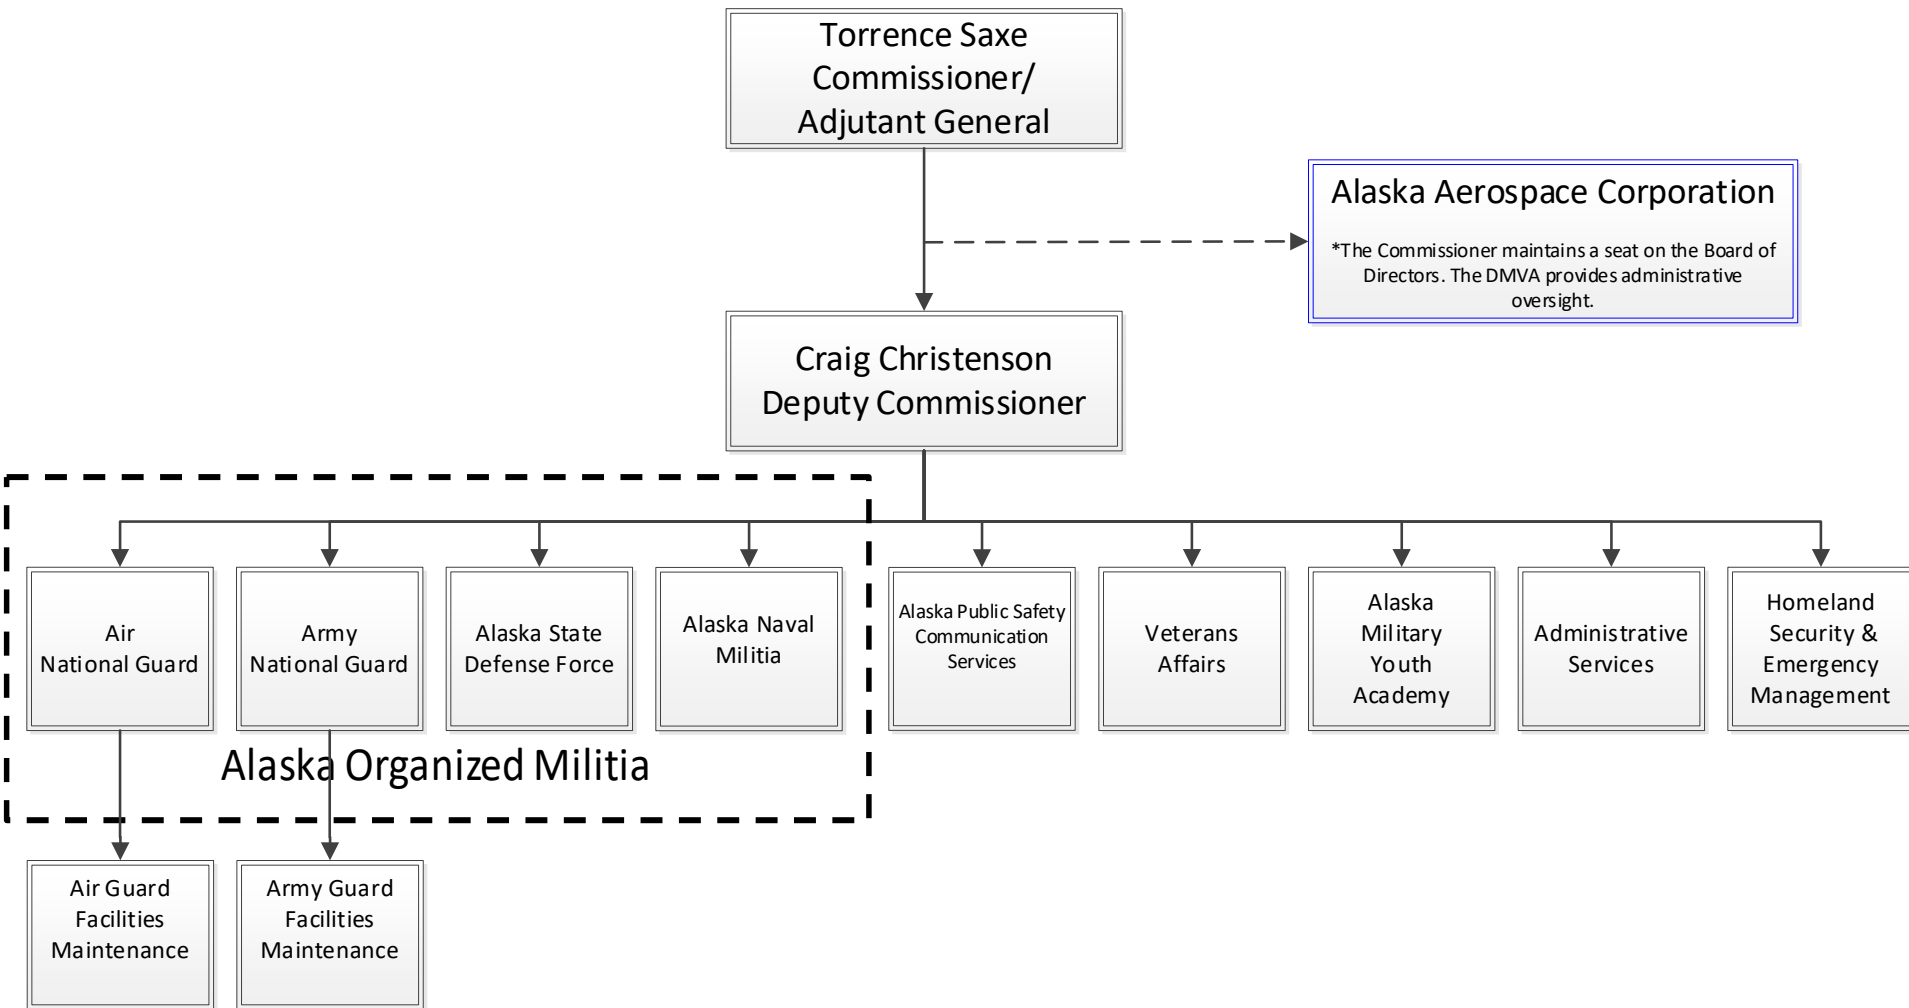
Torrence Saxe
Commissioner/
Adjutant General

Alaska Aerospace Corporation

*The Commissioner maintains a seat on the Board of Directors. The DMVA provides administrative oversight.

Craig Christenson
Deputy Commissioner

Air
National Guard

Army
National Guard

Alaska State
Defense Force

Alaska Naval
Militia

Alaska Public Safety
Communication
Services

Veterans
Affairs

Alaska
Military
Youth
Academy

Administrative
Services

Homeland
Security &
Emergency
Management

Alaska Organized Militia

Air Guard
Facilities
Maintenance

Army Guard
Facilities
Maintenance